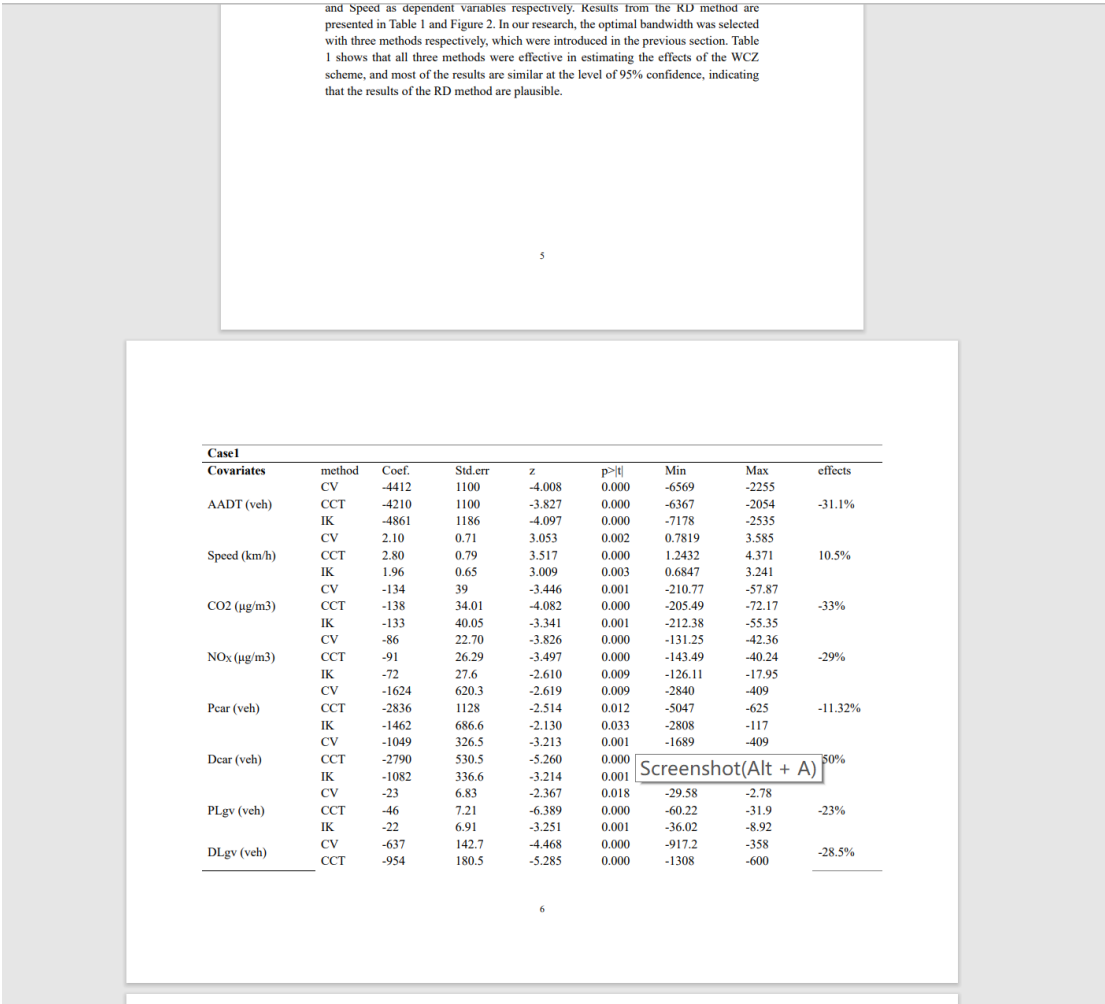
and Speed as dependent variables respectively. Results from the RD method are presented in Table 1 and Figure 2. In our research, the optimal bandwidth was selected with three methods respectively, which were introduced in the previous section. Table 1 shows that all three methods were effective in estimating the effects of the WCZ scheme, and most of the results are similar at the level of 95% confidence, indicating that the results of the RD method are plausible.

5

Case1

| Covariates | method | Coef. | Std.err | z | p>\|t\| | Min | Max | effects |
|---|---|---|---|---|---|---|---|---|
| | CV | -4412 | 1100 | -4.008 | 0.000 | -6569 | -2255 | |
| AADT (veh) | CCT | -4210 | 1100 | -3.827 | 0.000 | -6367 | -2054 | -31.1% |
| | IK | -4861 | 1186 | -4.097 | 0.000 | -7178 | -2535 | |
| | CV | 2.10 | 0.71 | 3.053 | 0.002 | 0.7819 | 3.585 | |
| Speed (km/h) | CCT | 2.80 | 0.79 | 3.517 | 0.000 | 1.2432 | 4.371 | 10.5% |
| | IK | 1.96 | 0.65 | 3.009 | 0.003 | 0.6847 | 3.241 | |
| | CV | -134 | 39 | -3.446 | 0.001 | -210.77 | -57.87 | |
| CO2 (μg/m3) | CCT | -138 | 34.01 | -4.082 | 0.000 | -205.49 | -72.17 | -33% |
| | IK | -133 | 40.05 | -3.341 | 0.001 | -212.38 | -55.35 | |
| | CV | -86 | 22.70 | -3.826 | 0.000 | -131.25 | -42.36 | |
| NOx (μg/m3) | CCT | -91 | 26.29 | -3.497 | 0.000 | -143.49 | -40.24 | -29% |
| | IK | -72 | 27.6 | -2.610 | 0.009 | -126.11 | -17.95 | |
| | CV | -1624 | 620.3 | -2.619 | 0.009 | -2840 | -409 | |
| Pcar (veh) | CCT | -2836 | 1128 | -2.514 | 0.012 | -5047 | -625 | -11.32% |
| | IK | -1462 | 686.6 | -2.130 | 0.033 | -2808 | -117 | |
| | CV | -1049 | 326.5 | -3.213 | 0.001 | -1689 | -409 | |
| Dcar (veh) | CCT | -2790 | 530.5 | -5.260 | 0.000 | Screenshot(Alt + A) | | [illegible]0% |
| | IK | -1082 | 336.6 | -3.214 | 0.001 | | | |
| | CV | -23 | 6.83 | -2.367 | 0.018 | -29.58 | -2.78 | |
| PLgv (veh) | CCT | -46 | 7.21 | -6.389 | 0.000 | -60.22 | -31.9 | -23% |
| | IK | -22 | 6.91 | -3.251 | 0.001 | -36.02 | -8.92 | |
| DLgv (veh) | CV | -637 | 142.7 | -4.468 | 0.000 | -917.2 | -358 | -28.5% |
| | CCT | -954 | 180.5 | -5.285 | 0.000 | -1308 | -600 | |

6